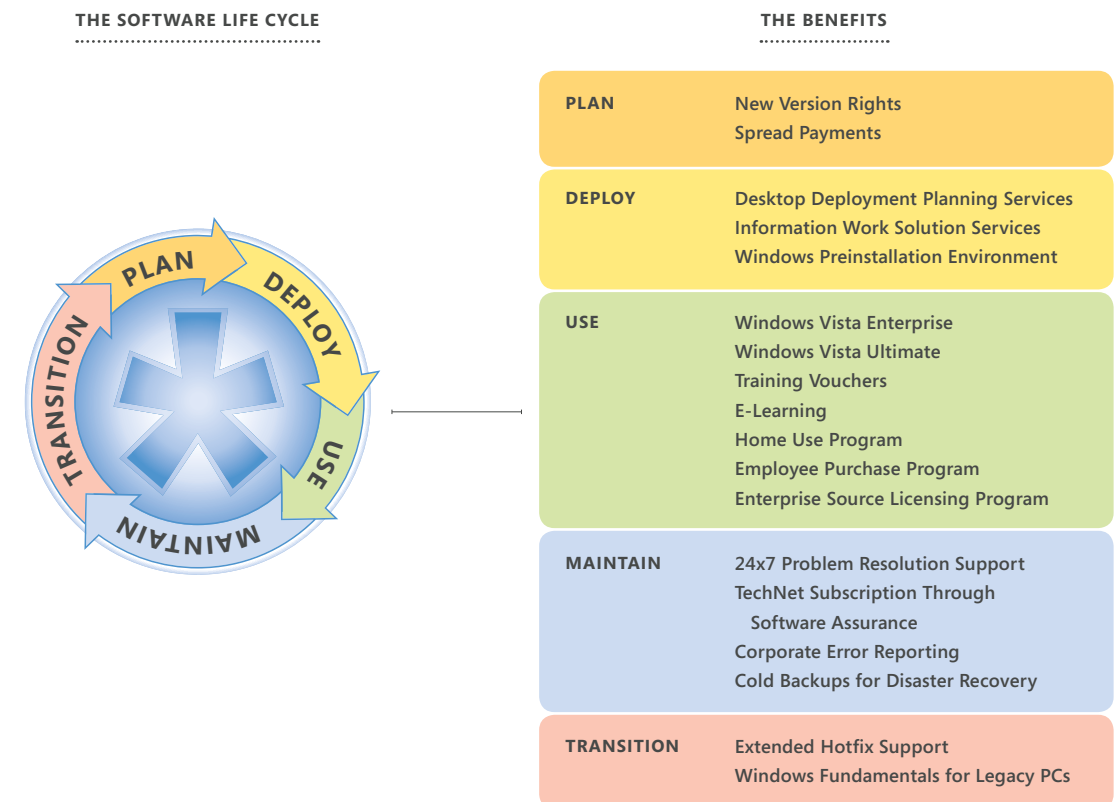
THE SOFTWARE LIFE CYCLE

PLAN
DEPLOY
USE
MAINTAIN
TRANSITION

THE BENEFITS

| | |
|---|---|
| PLAN | New Version Rights<br>Spread Payments |
| DEPLOY | Desktop Deployment Planning Services<br>Information Work Solution Services<br>Windows Preinstallation Environment |
| USE | Windows Vista Enterprise<br>Windows Vista Ultimate<br>Training Vouchers<br>E-Learning<br>Home Use Program<br>Employee Purchase Program<br>Enterprise Source Licensing Program |
| MAINTAIN | 24x7 Problem Resolution Support<br>TechNet Subscription Through Software Assurance<br>Corporate Error Reporting<br>Cold Backups for Disaster Recovery |
| TRANSITION | Extended Hotfix Support<br>Windows Fundamentals for Legacy PCs |